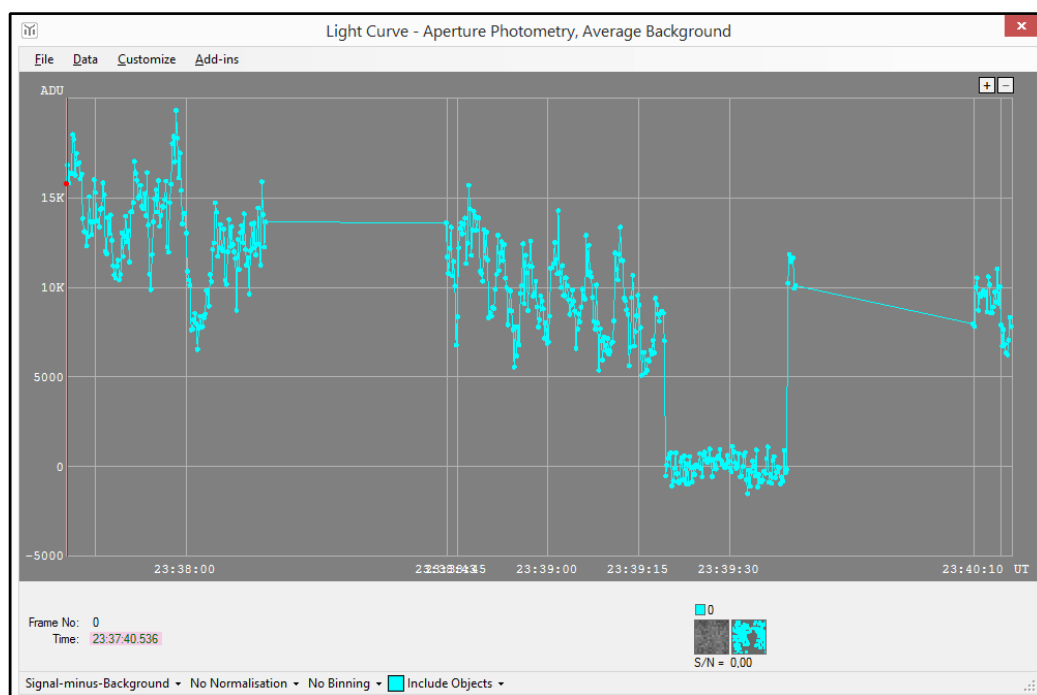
Light Curve - Aperture Photometry, Average Background

File Data Customize Add-ins

+ −

ADU

15K

10K

5000

0

-5000

23:38:00

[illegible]

23:39:00

23:39:15

23:39:30

23:40:10 UT

Frame No: 0
Time: 23:37:40.536

0

S/N = 0,00

Signal-minus-Background ▾ No Normalisation ▾ No Binning ▾ Include Objects ▾